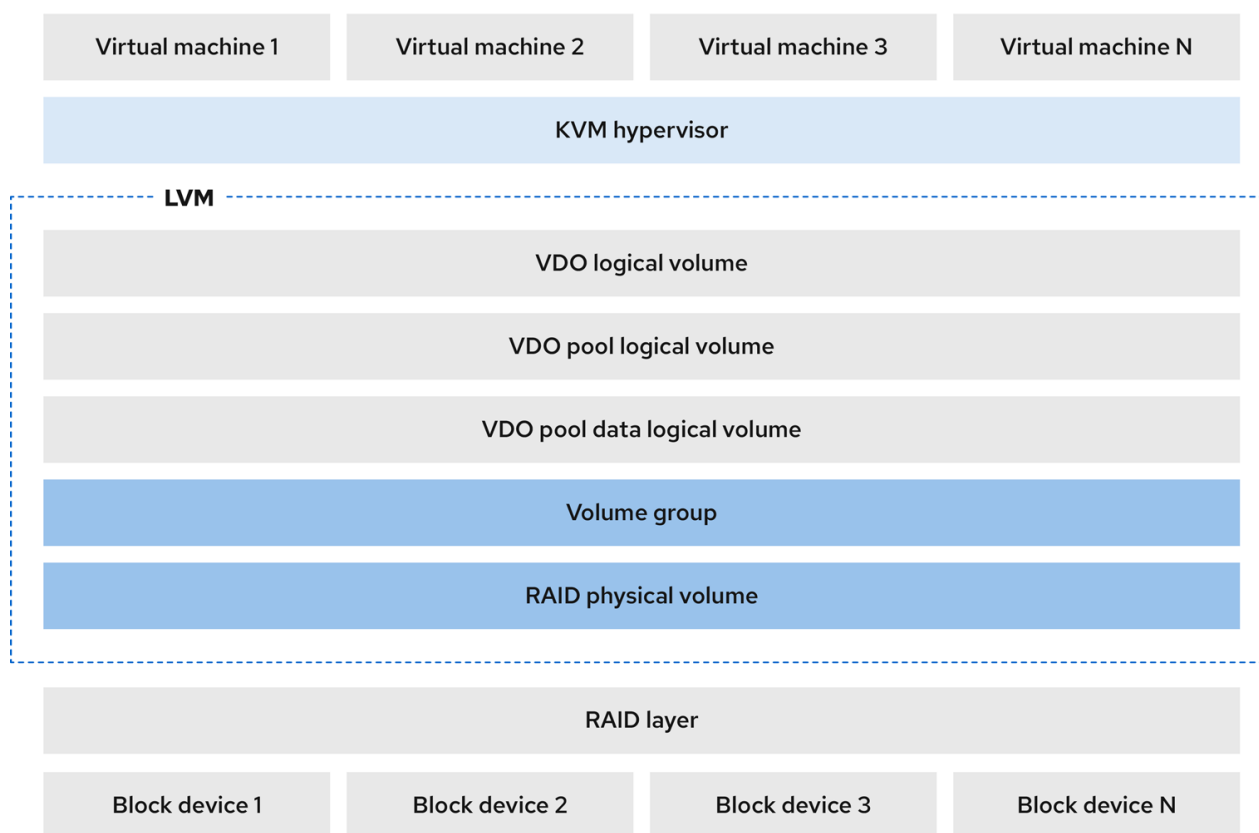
Virtual machine 1
Virtual machine 2
Virtual machine 3
Virtual machine N

KVM hypervisor

LVM

VDO logical volume

VDO pool logical volume

VDO pool data logical volume

Volume group

RAID physical volume

RAID layer

Block device 1
Block device 2
Block device 3
Block device N